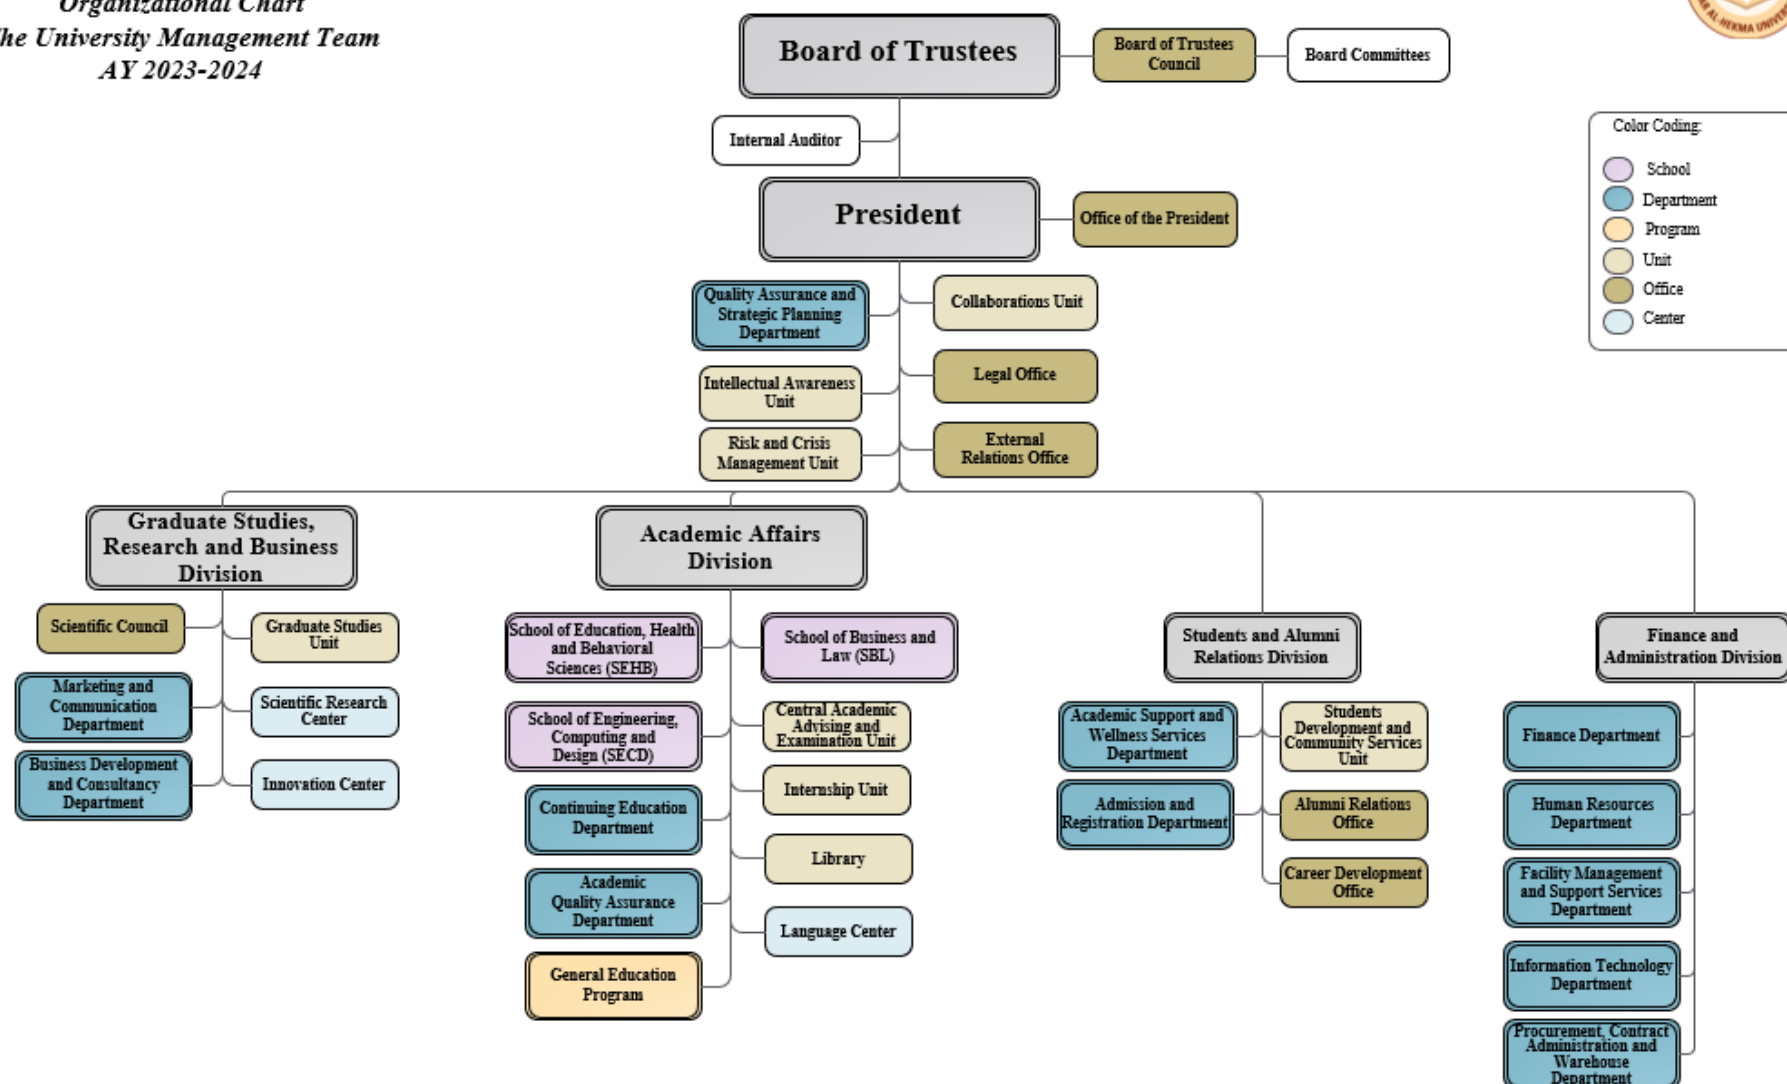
Organizational Chart
he University Management Team
AY 2023-2024

Board of Trustees
Board of Trustees Council
Board Committees

Internal Auditor

President
Office of the President

Color Coding:
School
Department
Program
Unit
Office
Center

Quality Assurance and Strategic Planning Department
Collaborations Unit
Legal Office
Intellectual Awareness Unit
Risk and Crisis Management Unit
External Relations Office

Graduate Studies, Research and Business Division
Scientific Council
Graduate Studies Unit
Marketing and Communication Department
Scientific Research Center
Business Development and Consultancy Department
Innovation Center

Academic Affairs Division
School of Education, Health and Behavioral Sciences (SEHB)
School of Business and Law (SBL)
School of Engineering, Computing and Design (SECD)
Central Academic Advising and Examination Unit
Internship Unit
Continuing Education Department
Library
Academic Quality Assurance Department
Language Center
General Education Program

Students and Alumni Relations Division
Academic Support and Wellness Services Department
Students Development and Community Services Unit
Admission and Registration Department
Alumni Relations Office
Career Development Office

Finance and Administration Division
Finance Department
Human Resources Department
Facility Management and Support Services Department
Information Technology Department
Procurement, Contract Administration and Warehouse Department